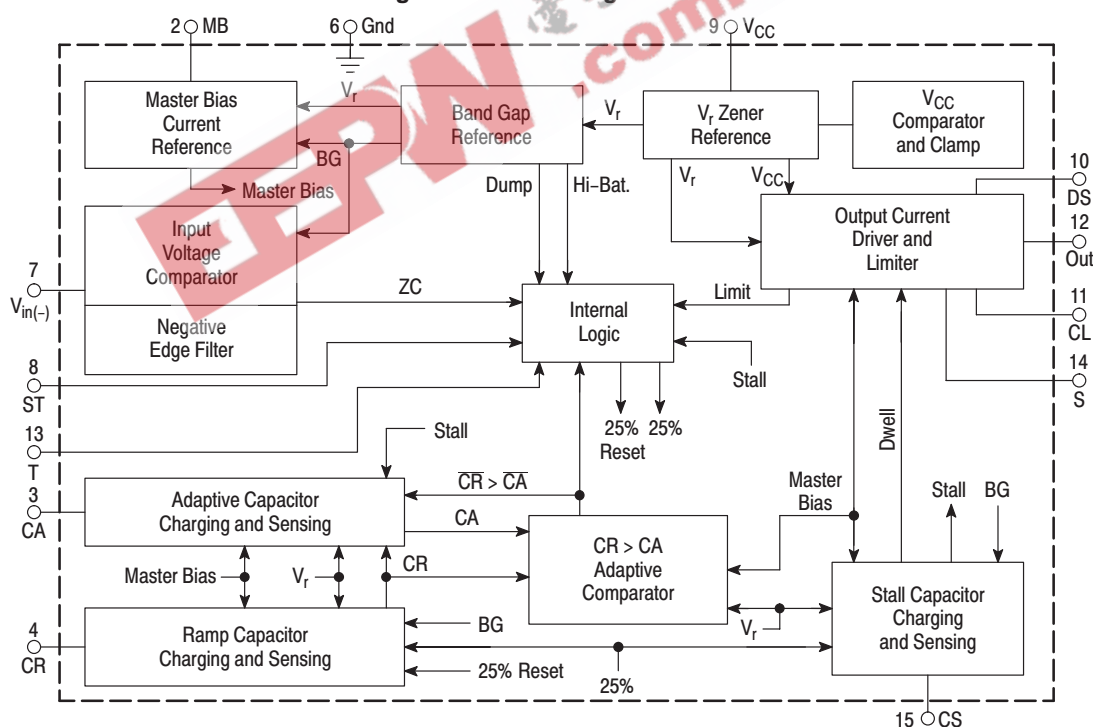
2 MB
6 Gnd
9 $V_{CC}$
Master Bias Current Reference
$V_r$
Band Gap Reference
$V_r$
$V_r$ Zener Reference
$V_{CC}$ Comparator and Clamp
BG
Master Bias
Dump
Hi-Bat.
$V_r$
$V_{CC}$
10 DS
Input Voltage Comparator
Output Current Driver and Limiter
12 Out
7 $V_{in(-)}$
ZC
Limit
11 CL
Negative Edge Filter
Internal Logic
8 ST
Stall
14 S
13 T
Stall
25%
25%
Reset
Dwell
3 CA
Adaptive Capacitor Charging and Sensing
$\overline{CR} > \overline{CA}$
Master Bias
Stall
BG
CA
CR > CA Adaptive Comparator
Master Bias
$V_r$
CR
Stall Capacitor Charging and Sensing
4 CR
Ramp Capacitor Charging and Sensing
BG
$V_r$
25% Reset
25%
15 CS
EEPW .com